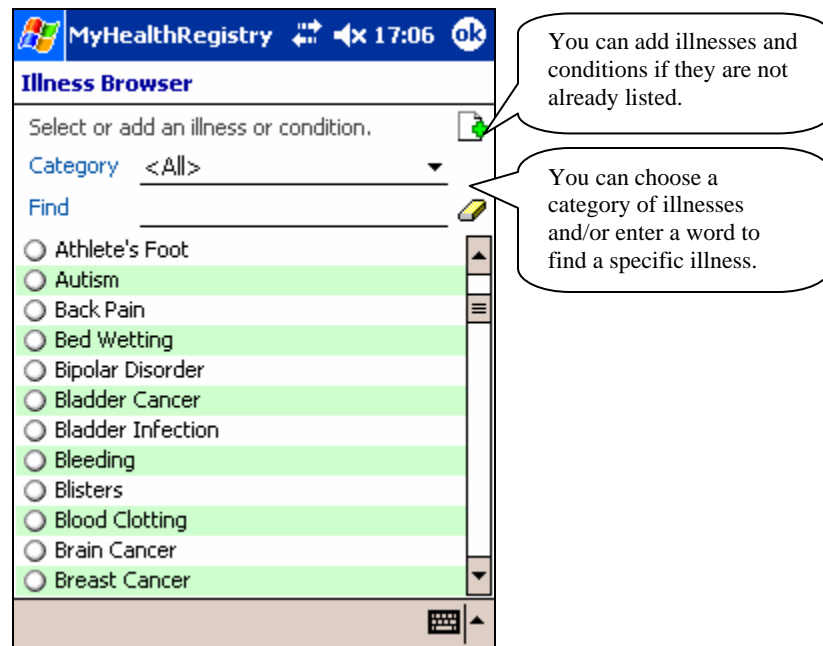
MyHealthRegistry 17:06 ok

Illness Browser

Select or add an illness or condition.

Category <All>

Find

Athlete's Foot
Autism
Back Pain
Bed Wetting
Bipolar Disorder
Bladder Cancer
Bladder Infection
Bleeding
Blisters
Blood Clotting
Brain Cancer
Breast Cancer

You can add illnesses and conditions if they are not already listed.

You can choose a category of illnesses and/or enter a word to find a specific illness.